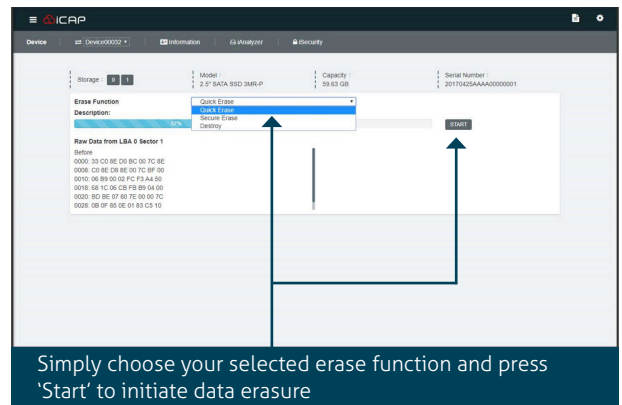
iCAP

Device | Device00032 | Information | iAnalyzer | iSecurity

Storage : 0 1

Model : 2.5" SATA SSD 3MR-P

Capacity : 59.63 GB

Serial Number : 20170425AAAA00000001

Erase Function

Quick Erase

Quick Erase

Secure Erase

Destroy

Description:

57%

START

Raw Data from LBA 0 Sector 1

Before

0000: 33 C0 8E D0 BC 00 7C 8E

0008: C0 8E D8 8E 00 7C BF 00

0010: 06 B9 00 02 FC F3 A4 50

0018: 68 1C 06 CB FB B9 04 00

0020: BD BE 07 80 7E 00 00 7C

0028: 0B 0F 85 0E 01 83 C5 10

Simply choose your selected erase function and press 'Start' to initiate data erasure